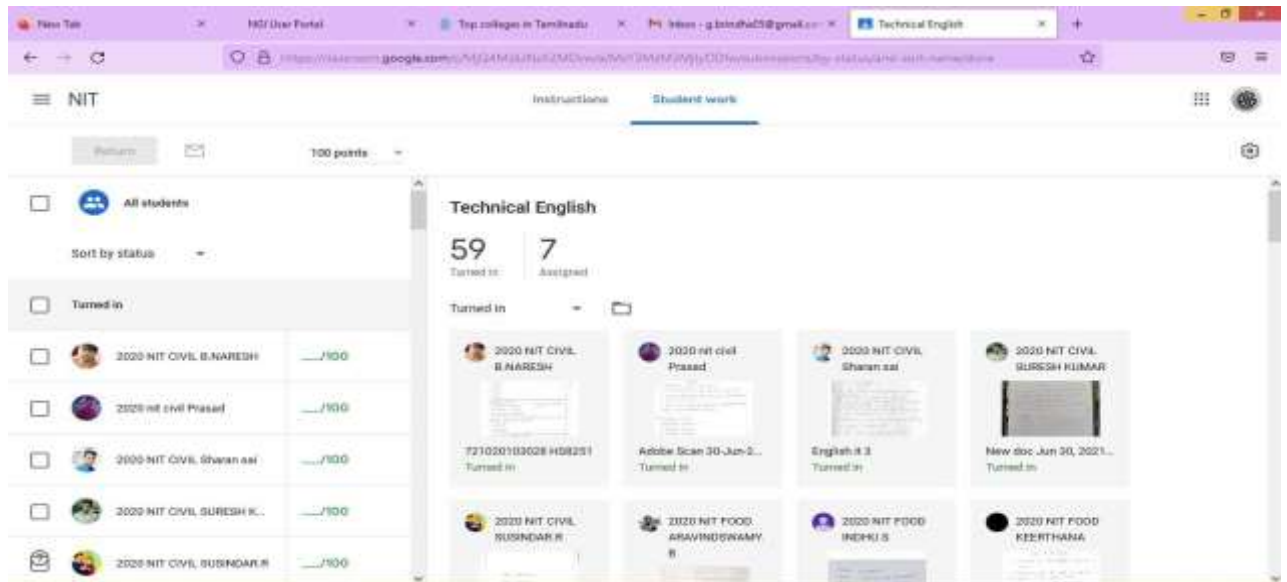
New Tab | NGI User Portal | Top colleges in Tamilnadu | Inbox - g.bindhu05@gmail.co | Technical English

https://classroom.google.com/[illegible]

NIT

Instructions

Student work

Return

100 points

All students

Sort by status

Turned in

2020 NIT CIVIL B.NARESH ___/100

2020 nit civil Prasad ___/100

2020 NIT CIVIL Sharan sai ___/100

2020 NIT CIVIL SURESH K... ___/100

2020 NIT CIVIL SUSINDAR.R ___/100

Technical English

59
Turned in

7
Assigned

Turned in

2020 NIT CIVIL B.NARESH
721020103028 HS8251
Turned in

2020 nit civil Prasad
Adobe Scan 30-Jun-2...
Turned in

2020 NIT CIVIL Sharan sai
English it 3
Turned in

2020 NIT CIVIL SURESH KUMAR
New doc Jun 30, 2021...
Turned in

2020 NIT CIVIL SUSINDAR.R

2020 NIT FOOD ARAVINDSWAMY R

2020 NIT FOOD INDHU.S

2020 NIT FOOD KEERTHANA